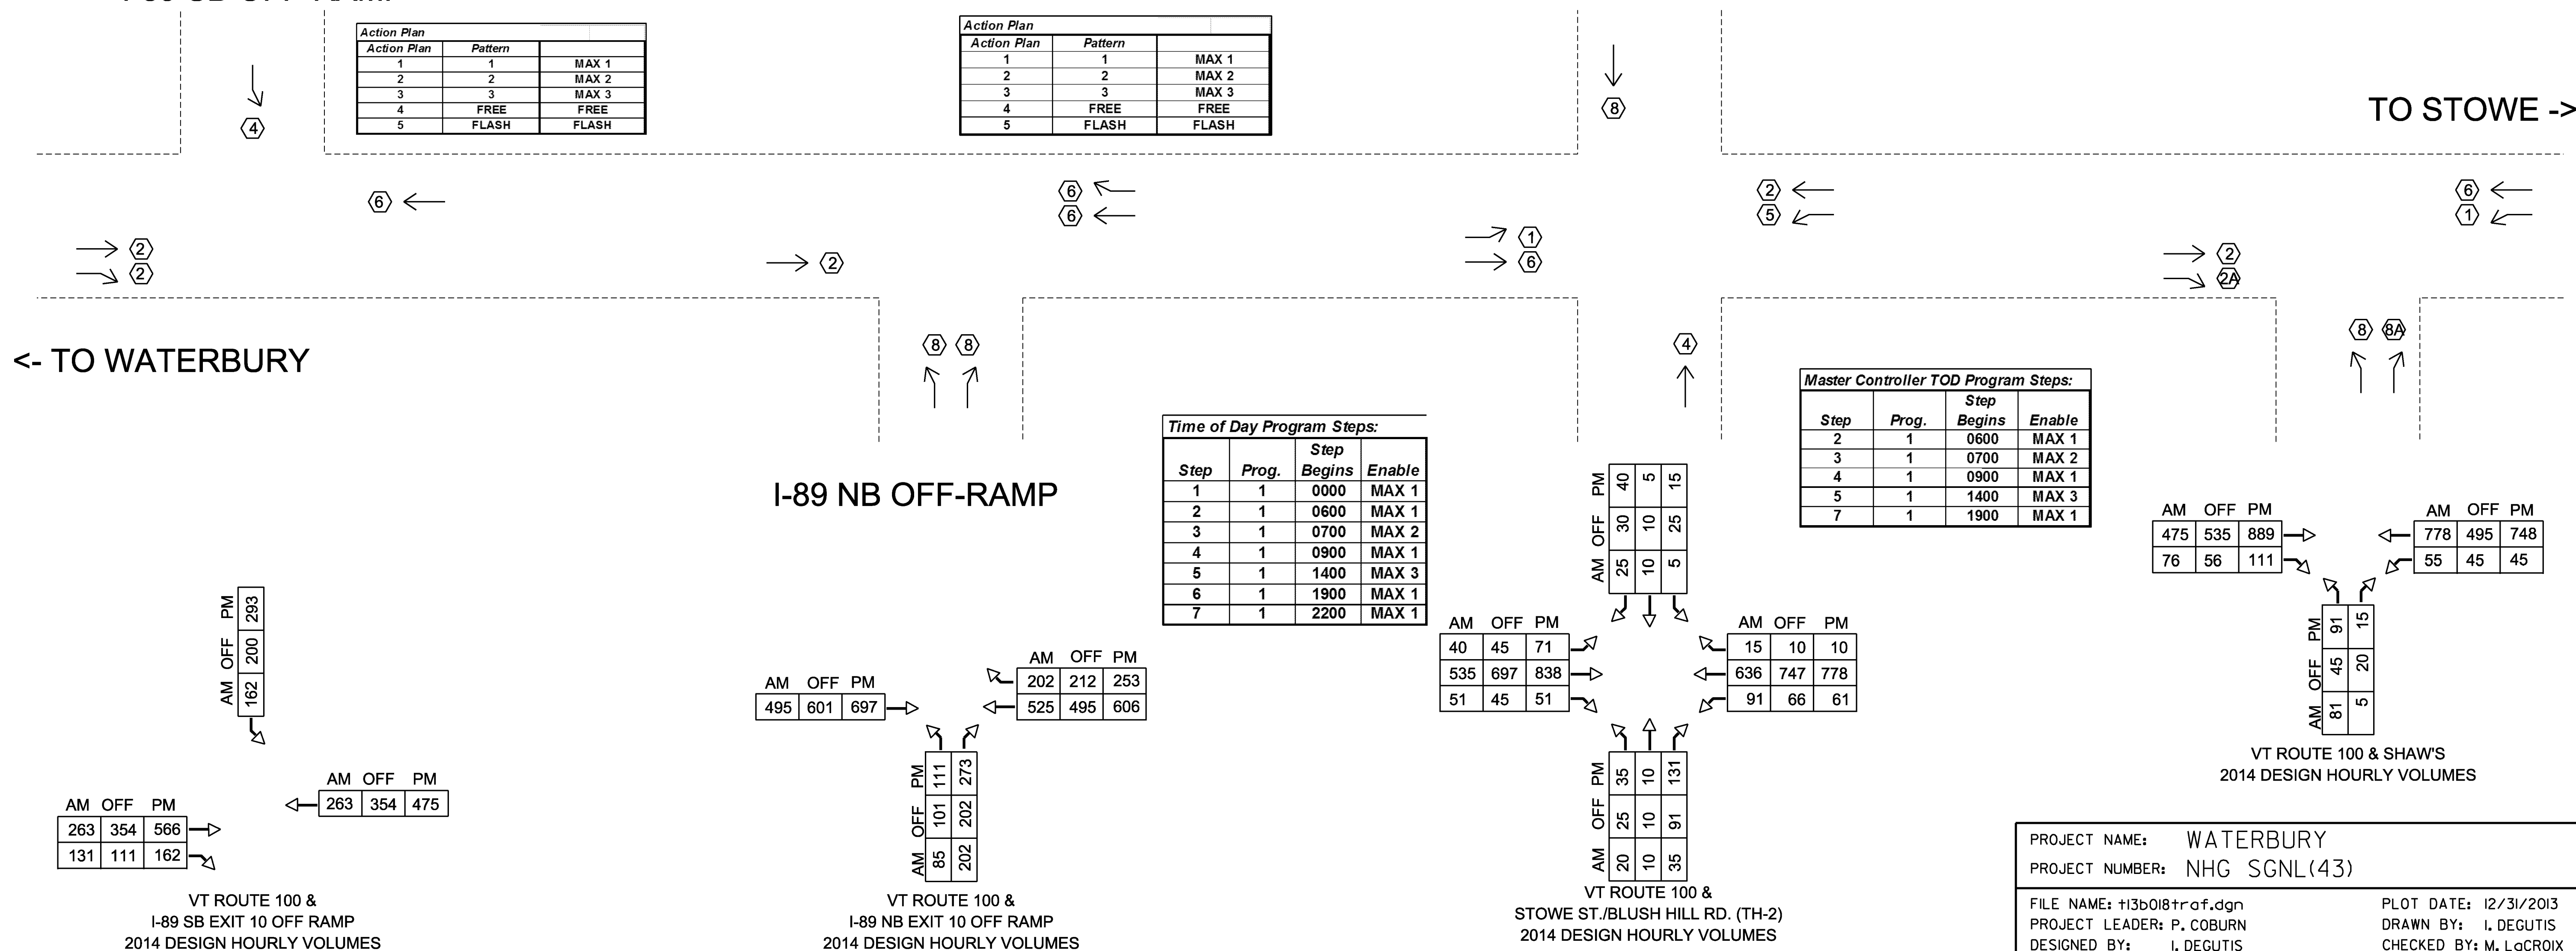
I-89 SB OFF-RAMP

| Action Plan | | |
|---|---|---|
| Action Plan | Pattern | |
| 1 | 1 | MAX 1 |
| 2 | 2 | MAX 2 |
| 3 | 3 | MAX 3 |
| 4 | FREE | FREE |
| 5 | FLASH | FLASH |

| Action Plan | | |
|---|---|---|
| Action Plan | Pattern | |
| 1 | 1 | MAX 1 |
| 2 | 2 | MAX 2 |
| 3 | 3 | MAX 3 |
| 4 | FREE | FREE |
| 5 | FLASH | FLASH |

4 8

TO STOWE ->

6 6 6 2 5 6 1

2 2 2 1 6 2 2A

<- TO WATERBURY

8 8 4 8 8A

I-89 NB OFF-RAMP

Time of Day Program Steps:

| Step | Prog. | Step Begins | Enable |
|---|---|---|---|
| 1 | 1 | 0000 | MAX 1 |
| 2 | 1 | 0600 | MAX 1 |
| 3 | 1 | 0700 | MAX 2 |
| 4 | 1 | 0900 | MAX 1 |
| 5 | 1 | 1400 | MAX 3 |
| 6 | 1 | 1900 | MAX 1 |
| 7 | 1 | 2200 | MAX 1 |

Master Controller TOD Program Steps:

| Step | Prog. | Step Begins | Enable |
|---|---|---|---|
| 2 | 1 | 0600 | MAX 1 |
| 3 | 1 | 0700 | MAX 2 |
| 4 | 1 | 0900 | MAX 1 |
| 5 | 1 | 1400 | MAX 3 |
| 7 | 1 | 1900 | MAX 1 |

PM 40 5 15
OFF 30 10 25
AM 25 10 5

AM OFF PM
475 535 889
76 56 111

AM OFF PM
778 495 748
55 45 45

AM OFF PM
40 45 71
535 697 838
51 45 51

AM OFF PM
15 10 10
636 747 778
91 66 61

PM 91 15
OFF 45 20
AM 81 5

PM 293
OFF 200
AM 162

AM OFF PM
202 212 253
525 495 606

AM OFF PM
495 601 697

PM 111 273
OFF 101 202
AM 85 202

PM 35 10 131
OFF 25 10 91
AM 20 10 35

AM OFF PM
263 354 475

AM OFF PM
263 354 566
131 111 162

VT ROUTE 100 & SHAW'S
2014 DESIGN HOURLY VOLUMES

VT ROUTE 100 &
I-89 SB EXIT 10 OFF RAMP
2014 DESIGN HOURLY VOLUMES

VT ROUTE 100 &
I-89 NB EXIT 10 OFF RAMP
2014 DESIGN HOURLY VOLUMES

VT ROUTE 100 &
STOWE ST./BLUSH HILL RD. (TH-2)
2014 DESIGN HOURLY VOLUMES

PROJECT NAME: WATERBURY
PROJECT NUMBER: NHG SGNL(43)
FILE NAME: t13b018traf.dgn
PROJECT LEADER: P. COBURN
DESIGNED BY: I. DEGUTIS
PLOT DATE: 12/31/2013
DRAWN BY: I. DEGUTIS
CHECKED BY: M. LaCROIX